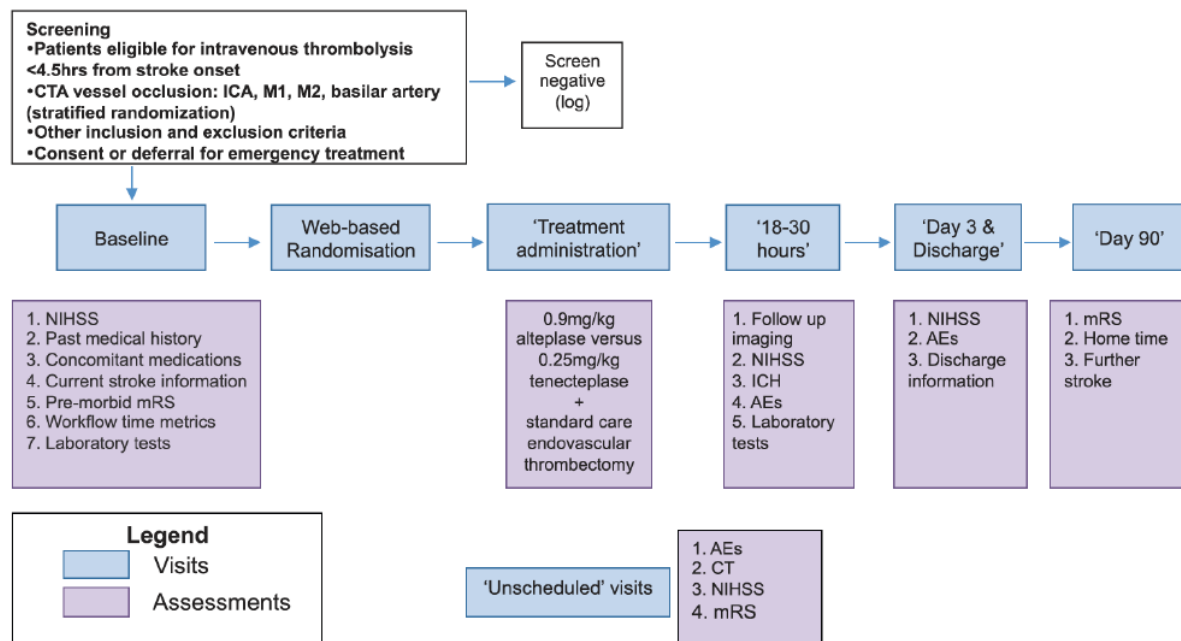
Screening
•Patients eligible for intravenous thrombolysis <4.5hrs from stroke onset
•CTA vessel occlusion: ICA, M1, M2, basilar artery (stratified randomization)
•Other inclusion and exclusion criteria
•Consent or deferral for emergency treatment

Screen negative (log)

Baseline

Web-based Randomisation

'Treatment administration'

'18-30 hours'

'Day 3 & Discharge'

'Day 90'

1. NIHSS
2. Past medical history
3. Concomitant medications
4. Current stroke information
5. Pre-morbid mRS
6. Workflow time metrics
7. Laboratory tests

0.9mg/kg alteplase versus 0.25mg/kg tenecteplase + standard care endovascular thrombectomy

1. Follow up imaging
2. NIHSS
3. ICH
4. AEs
5. Laboratory tests

1. NIHSS
2. AEs
3. Discharge information

1. mRS
2. Home time
3. Further stroke

Legend
Visits
Assessments

'Unscheduled' visits

1. AEs
2. CT
3. NIHSS
4. mRS